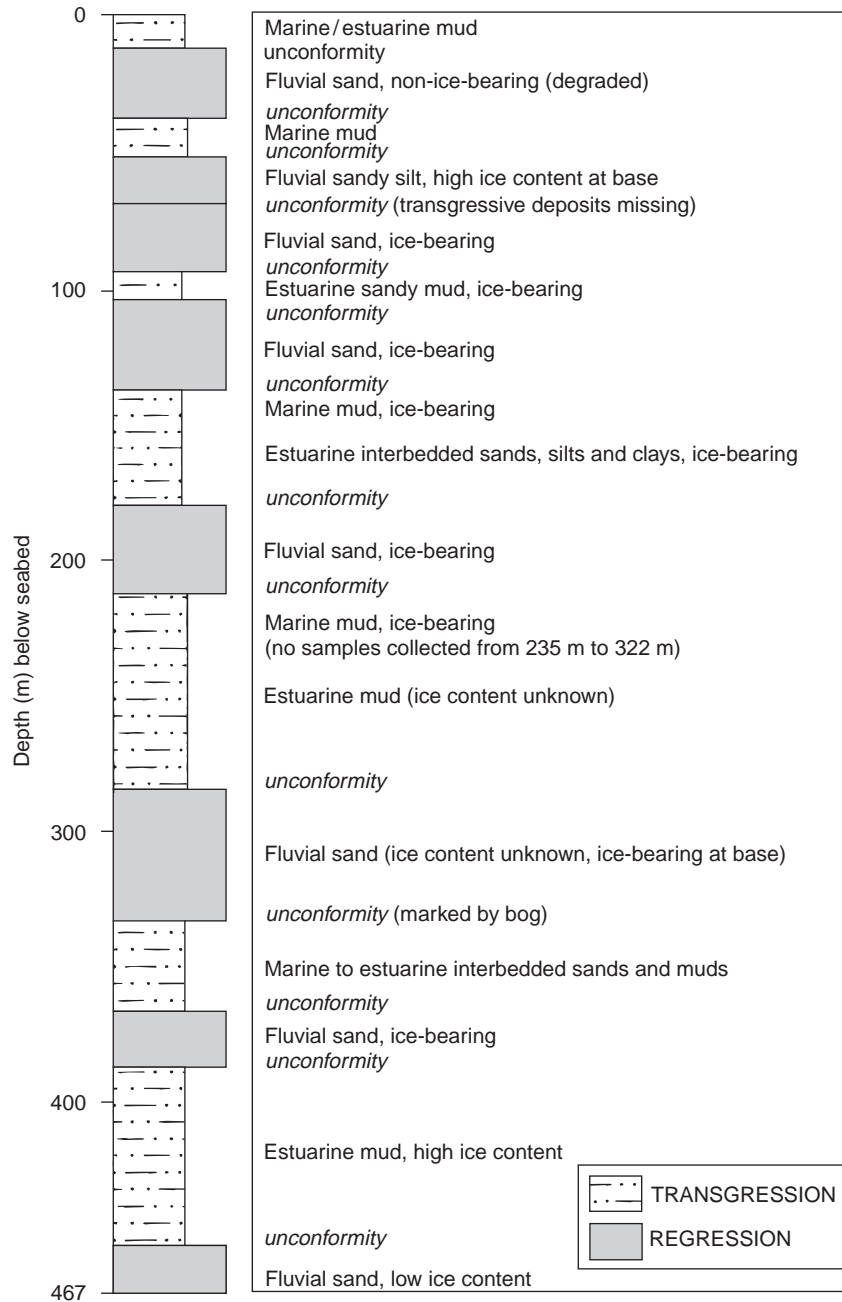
0
100
200
300
400
467

Depth (m) below seabed

Marine / estuarine mud
unconformity
Fluvial sand, non-ice-bearing (degraded)
unconformity
Marine mud
unconformity
Fluvial sandy silt, high ice content at base
unconformity (transgressive deposits missing)
Fluvial sand, ice-bearing
unconformity
Estuarine sandy mud, ice-bearing
unconformity
Fluvial sand, ice-bearing
unconformity
Marine mud, ice-bearing
Estuarine interbedded sands, silts and clays, ice-bearing
unconformity
Fluvial sand, ice-bearing
unconformity
Marine mud, ice-bearing
(no samples collected from 235 m to 322 m)
Estuarine mud (ice content unknown)
unconformity
Fluvial sand (ice content unknown, ice-bearing at base)
unconformity (marked by bog)
Marine to estuarine interbedded sands and muds
unconformity
Fluvial sand, ice-bearing
unconformity
Estuarine mud, high ice content
unconformity
Fluvial sand, low ice content

TRANSGRESSION
REGRESSION